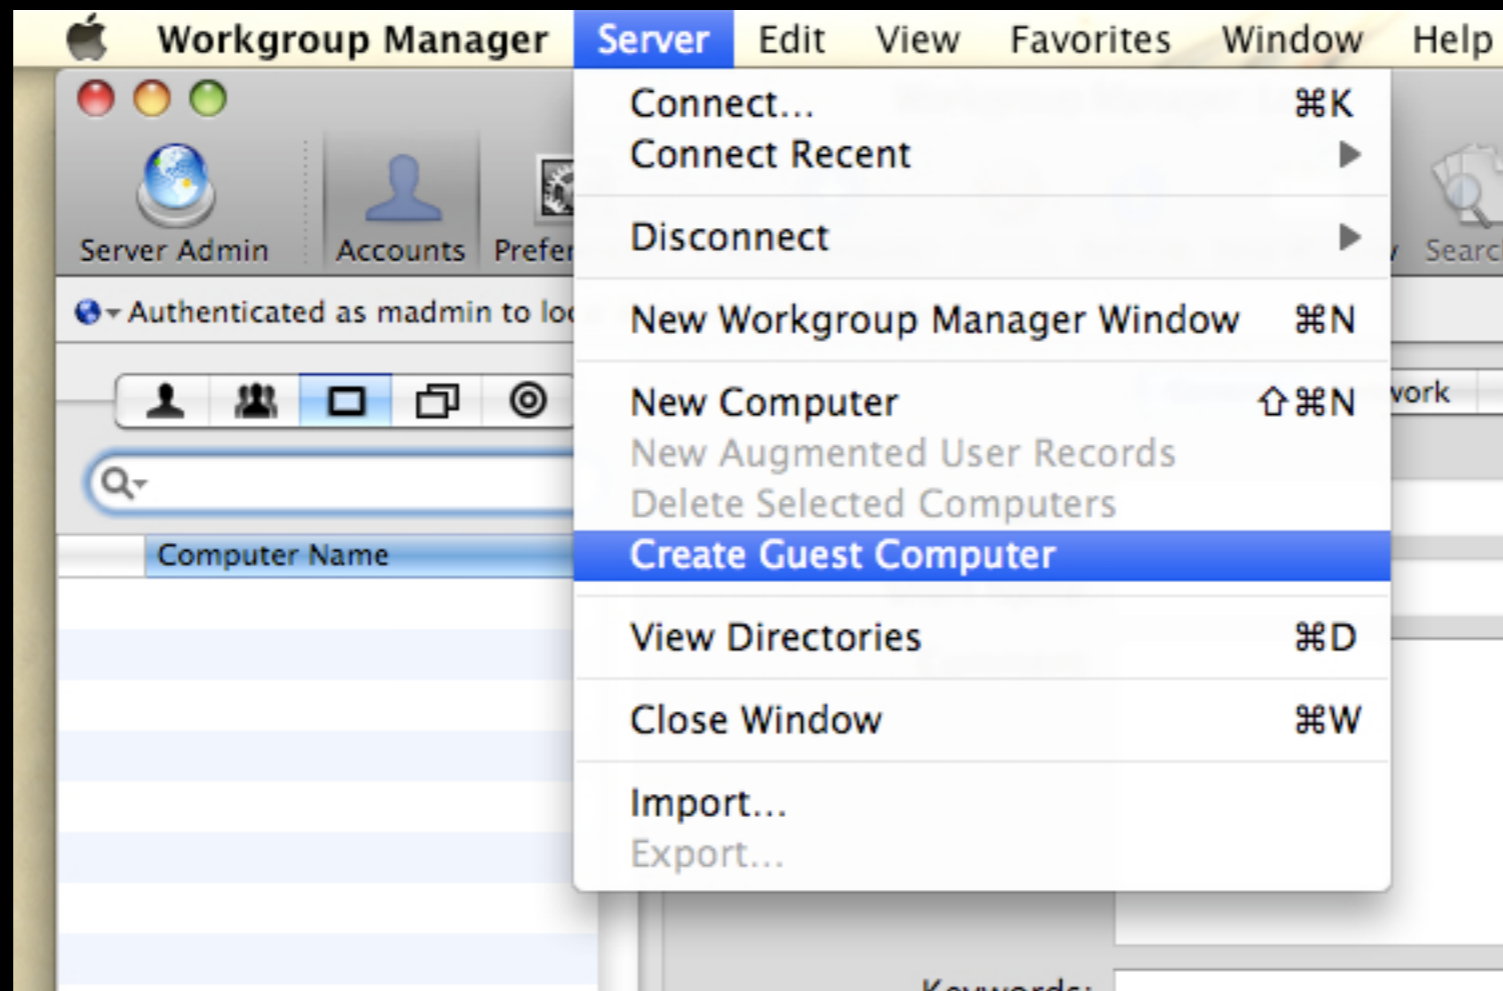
Workgroup Manager Server Edit View Favorites Window Help

Server Admin Accounts Prefer

Searc

Authenticated as madmin to loc

vork

Computer Name

Connect... ⌘K
Connect Recent
Disconnect
New Workgroup Manager Window ⌘N
New Computer ⇧⌘N
New Augmented User Records
Delete Selected Computers
Create Guest Computer
View Directories ⌘D
Close Window ⌘W
Import...
Export...

Keywords: